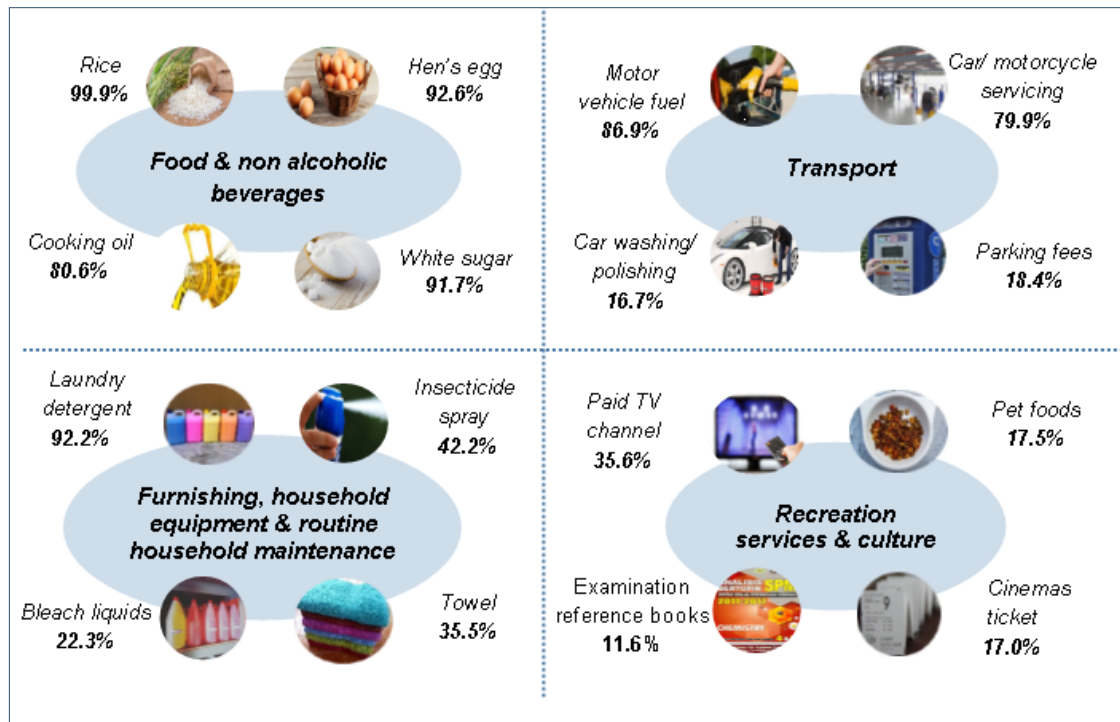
Rice
99.9%

Hen's egg
92.6%

Food & non alcoholic beverages

Cooking oil
80.6%

White sugar
91.7%

Motor vehicle fuel
86.9%

Car/ motorcycle servicing
79.9%

Transport

Car washing/ polishing
16.7%

Parking fees
18.4%

Laundry detergent
92.2%

Insecticide spray
42.2%

Furnishing, household equipment & routine household maintenance

Bleach liquids
22.3%

Towel
35.5%

Paid TV channel
35.6%

Pet foods
17.5%

Recreation services & culture

Examination reference books
11.6%

Cinemas ticket
17.0%